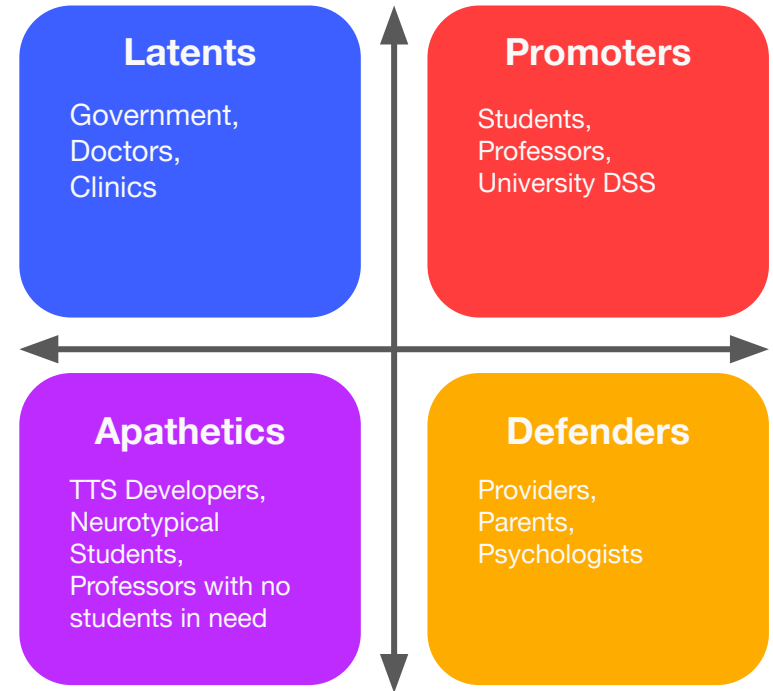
Latents

Government,
Doctors,
Clinics

Promoters

Students,
Professors,
University DSS

Apathetics

TTS Developers,
Neurotypical
Students,
Professors with no
students in need

Defenders

Providers,
Parents,
Psychologists